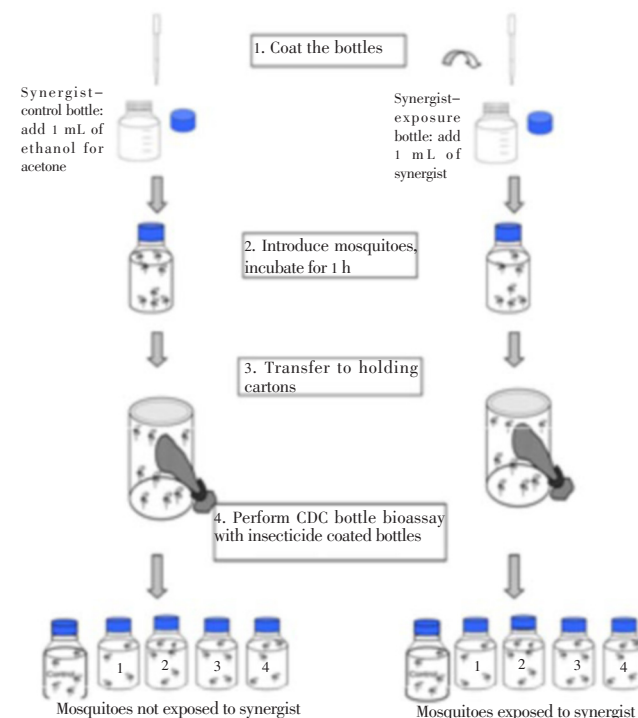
1. Coat the bottles

Synergist–control bottle: add 1 mL of ethanol for acetone

Synergist–exposure bottle: add 1 mL of synergist

2. Introduce mosquitoes, incubate for 1 h

3. Transfer to holding cartons

4. Perform CDC bottle bioassay with insecticide coated bottles

Control 1 2 3 4

Mosquitoes not exposed to synergist

Control 1 2 3 4

Mosquitoes exposed to synergist